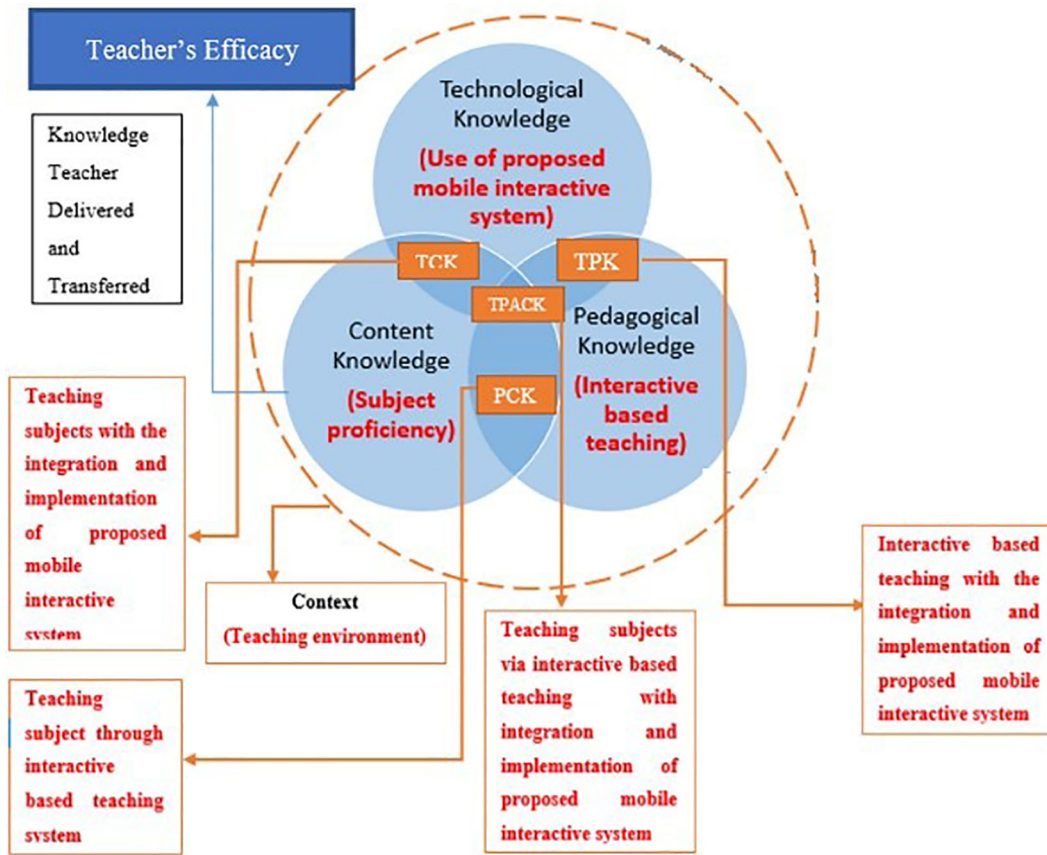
Teacher's Efficacy

Knowledge Teacher Delivered and Transferred

Technological Knowledge
(Use of proposed mobile interactive system)

TCK

TPK

TPACK

Content Knowledge
(Subject proficiency)

Pedagogical Knowledge
(Interactive based teaching)

PCK

Teaching subjects with the integration and implementation of proposed mobile interactive system

Context
(Teaching environment)

Teaching subjects via interactive based teaching with integration and implementation of proposed mobile interactive system

Interactive based teaching with the integration and implementation of proposed mobile interactive system

Teaching subject through interactive based teaching system